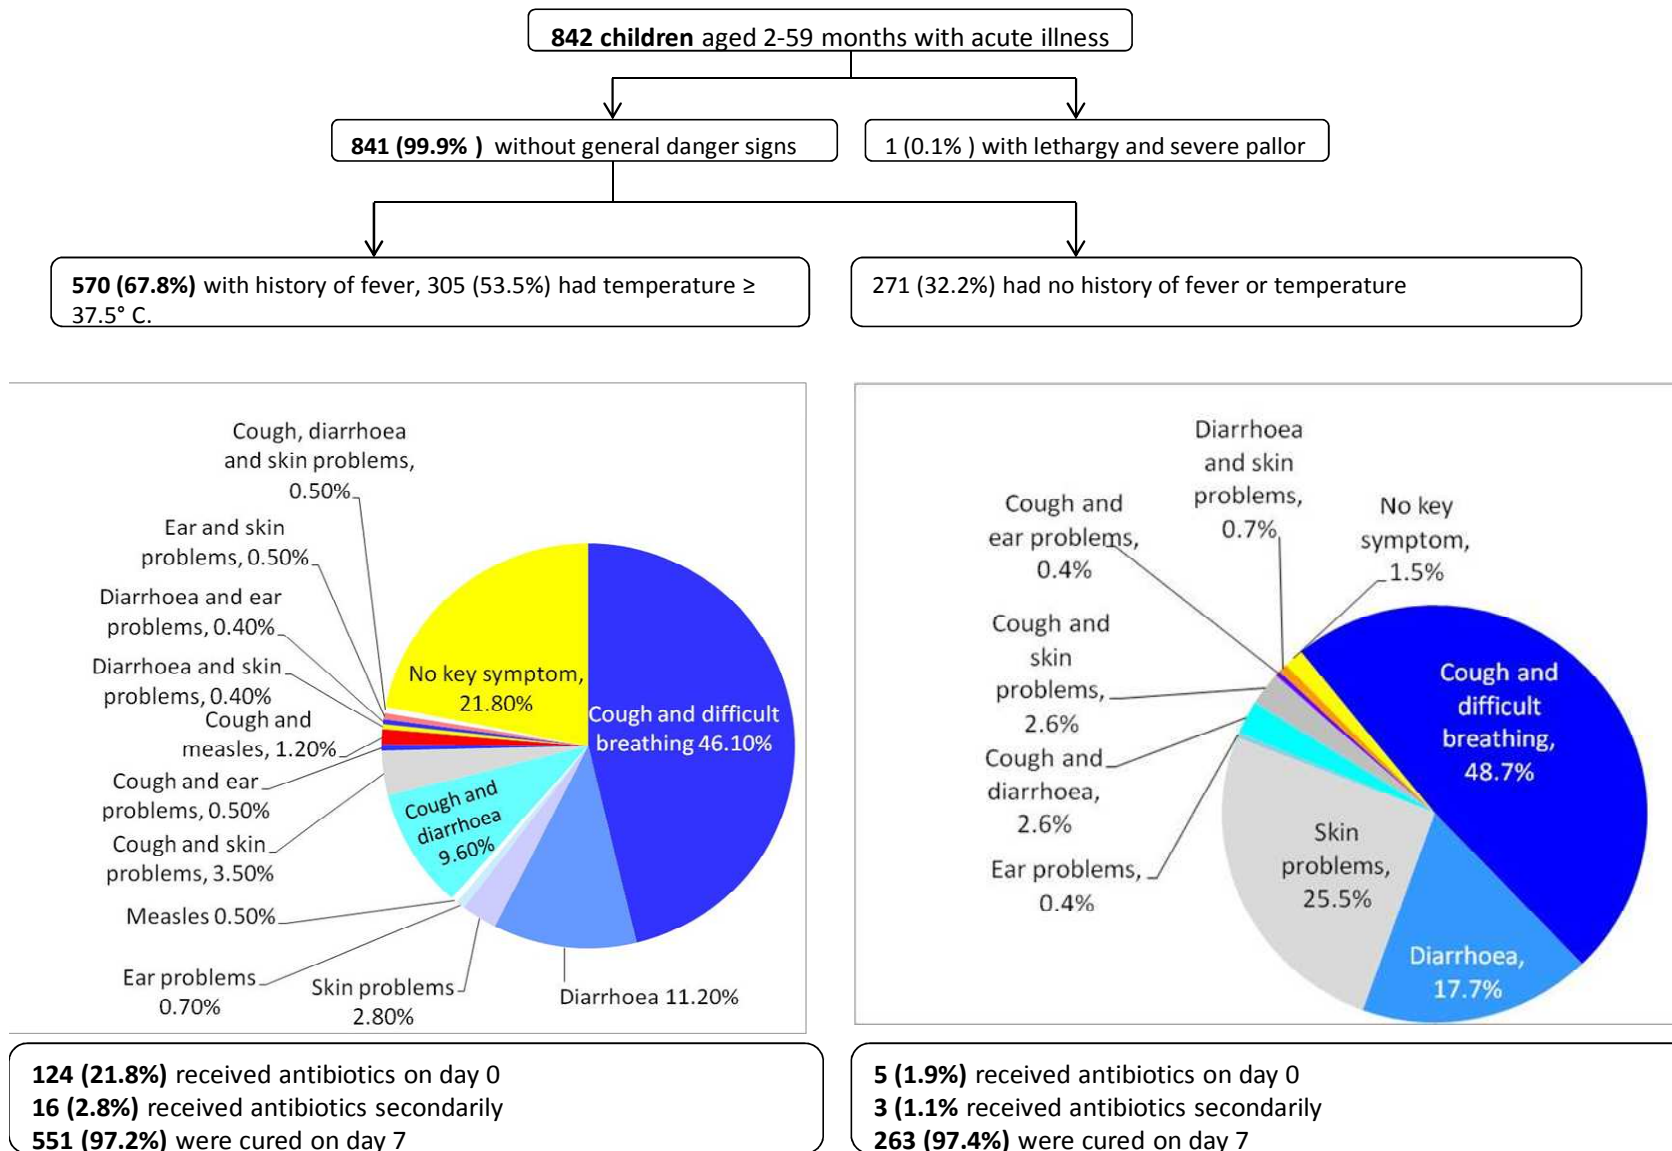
842 children aged 2-59 months with acute illness

841 (99.9% ) without general danger signs

1 (0.1% ) with lethargy and severe pallor

570 (67.8%) with history of fever, 305 (53.5%) had temperature ≥ 37.5° C.

271 (32.2%) had no history of fever or temperature

Cough, diarrhoea and skin problems, 0.50%

Ear and skin problems, 0.50%

Diarrhoea and ear problems, 0.40%

Diarrhoea and skin problems, 0.40%

Cough and measles, 1.20%

Cough and ear problems, 0.50%

Cough and skin problems, 3.50%

Measles 0.50%

Ear problems 0.70%

Skin problems 2.80%

Diarrhoea 11.20%

No key symptom, 21.80%

Cough and difficult breathing 46.10%

Cough and diarrhoea 9.60%

Diarrhoea and skin problems, 0.7%

Cough and ear problems, 0.4%

No key symptom, 1.5%

Cough and skin problems, 2.6%

Cough and diarrhoea, 2.6%

Ear problems, 0.4%

Cough and difficult breathing, 48.7%

Skin problems, 25.5%

Diarrhoea, 17.7%

124 (21.8%) received antibiotics on day 0
16 (2.8%) received antibiotics secondarily
551 (97.2%) were cured on day 7

5 (1.9%) received antibiotics on day 0
3 (1.1% received antibiotics secondarily
263 (97.4%) were cured on day 7